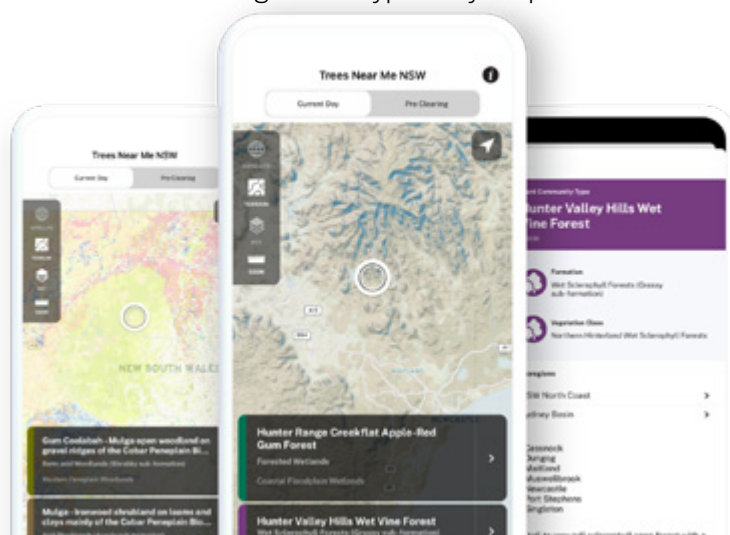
Trees Near Me NSW

Current Day

Pre Clearing

Hunter Range Creekflat Apple-Red Gum Forest

Forested Wetlands

Coastal Floodplain Wetlands

Hunter Valley Hills Wet Vine Forest

Wet Sclerophyll Forests (Grassy sub-formation)

Trees Near Me NSW

Current Day

Pre Clearing

NEW SOUTH WALES

Gum Coolabah - Mulga open woodland on gravel ridges of the Cobar Peneplain Bi...

Semi-arid Woodlands (Shrubby sub-formation)

Western Peneplain Woodlands

Mulga - ironwood shrubland on loams and clays mainly of the Cobar Peneplain Bio...

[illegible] Community Type

Hunter Valley Hills Wet Vine Forest

Formation

Wet Sclerophyll Forests (Grassy sub-formation)

Vegetation Class

Northern Hinterland Wet Sclerophyll Forests

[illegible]regions

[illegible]SW North Coast

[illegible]ydney Basin

Cessnock
Dungog
Maitland
Muswellbrook
Newcastle
Port Stephens
Singleton